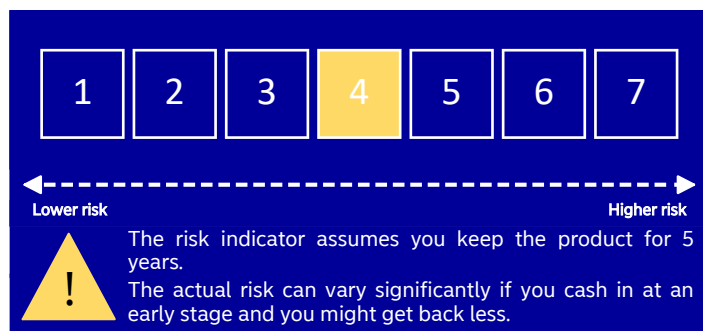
| 1 | 2 | 3 | 4 | 5 | 6 | 7 |
|---|---|---|---|---|---|---|

Lower risk

Higher risk

!

The risk indicator assumes you keep the product for 5 years.

The actual risk can vary significantly if you cash in at an early stage and you might get back less.